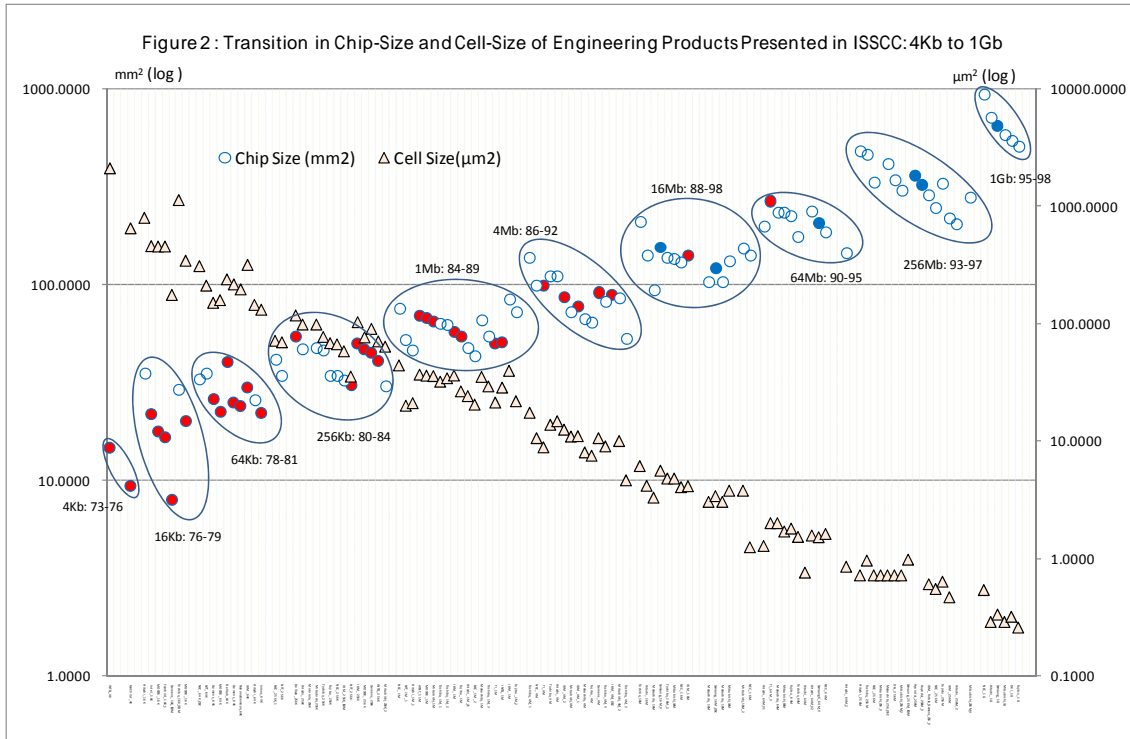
Figure 2 : Transition in Chip-Size and Cell-Size of Engineering Products Presented in ISSCC: 4Kb to 1Gb

mm² (log)

µm² (log)

Chip Size (mm2)

Cell Size(µm2)

1000.0000

100.0000

10.0000

1.0000

10000.0000

1000.0000

100.0000

10.0000

1.0000

0.1000

4Kb: 73-76

16Kb: 76-79

64Kb: 78-81

256Kb: 80-84

1Mb: 84-89

4Mb: 86-92

16Mb: 88-98

64Mb: 90-95

256Mb: 93-97

1Gb: 95-98

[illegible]